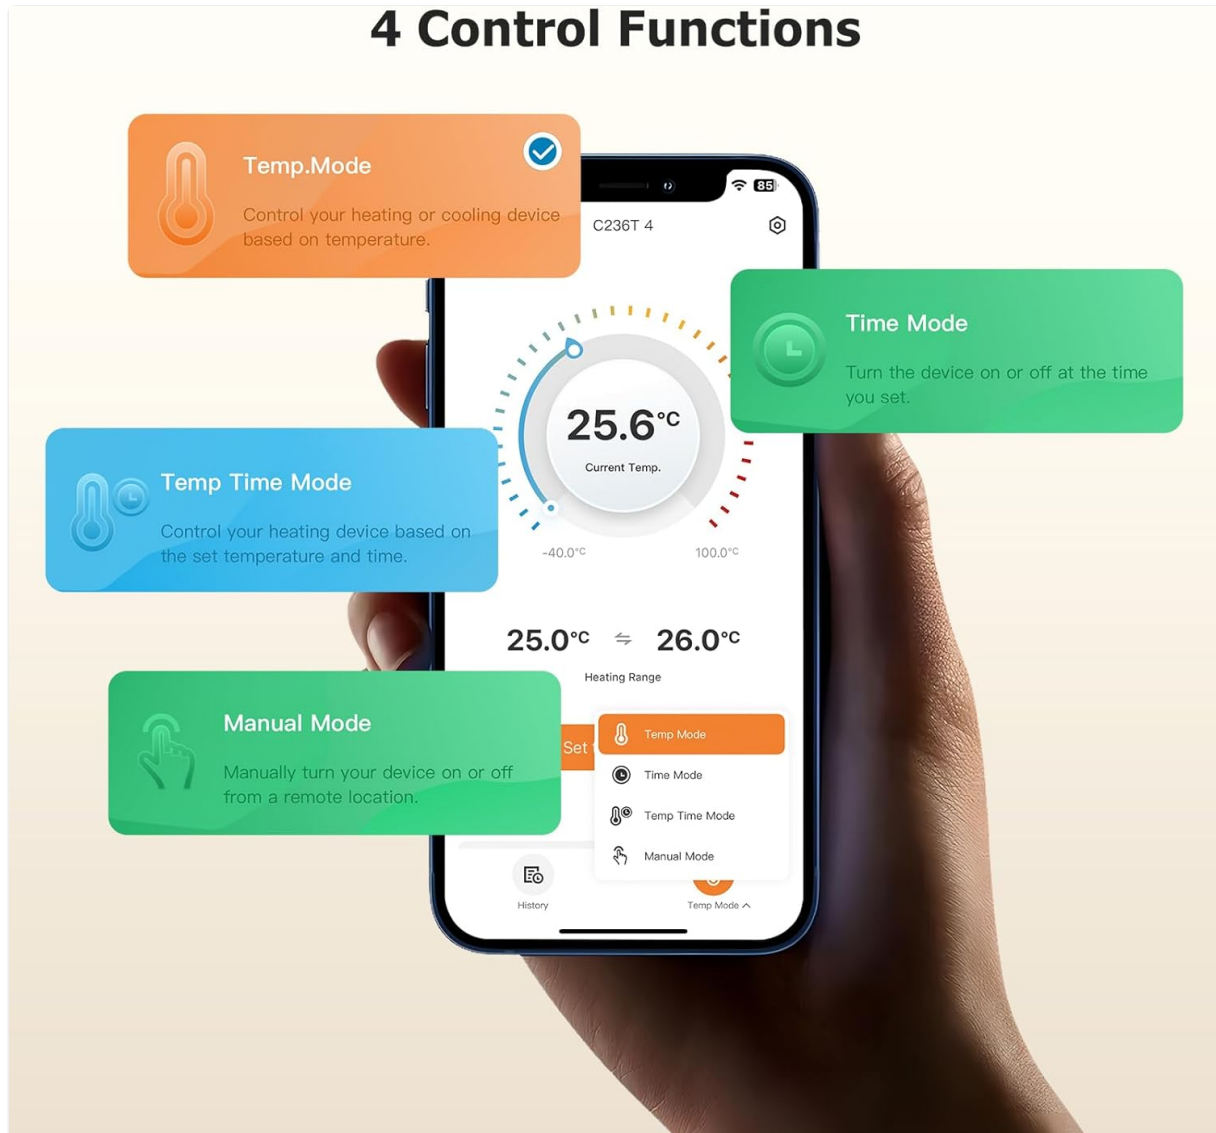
4 Control Functions

Temp.Mode

Control your heating or cooling device based on temperature.

85

C236T 4

Time Mode

Turn the device on or off at the time you set.

25.6°C

Current Temp.

Temp Time Mode

Control your heating device based on the set temperature and time.

-40.0°C

100.0°C

25.0°C

26.0°C

Heating Range

Manual Mode

Manually turn your device on or off from a remote location.

Set

Temp Mode

Time Mode

Temp Time Mode

Manual Mode

History

Temp Mode